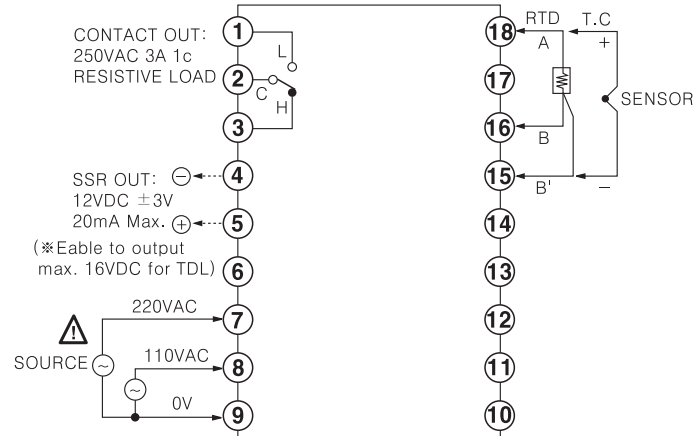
CONTACT OUT:
250VAC 3A 1c
RESISTIVE LOAD

1
L
2
C
H
3

SSR OUT: ⊖
12VDC ±3V
20mA Max. ⊕
4
5
(※Eable to output max. 16VDC for TDL)
6

220VAC
7
SOURCE
110VAC
8
0V
9

RTD
T.C
18
A
+
17
SENSOR
16
B
15
B'
−
14
13
12
11
10